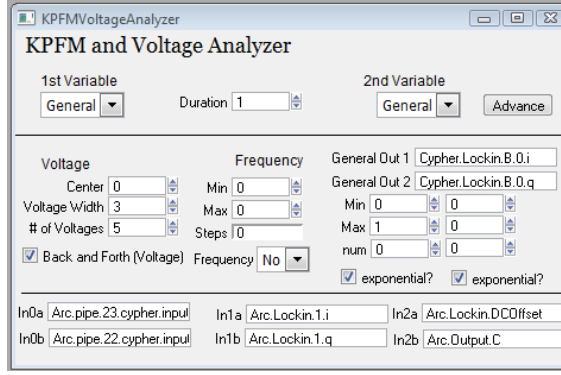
KPFMVoltageAnalyzer

KPFM and Voltage Analyzer

1st Variable
General
Duration 1
2nd Variable
General
Advance

Voltage
Center 0
Voltage Width 3
# of Voltages 5
Back and Forth (Voltage)

Frequency
Min 0
Max 0
Steps 0
Frequency No

General Out 1 Cypher.Lockin.B.0.i
General Out 2 Cypher.Lockin.B.0.q
Min 0 0
Max 1 0
num 0 0
exponential? exponential?

In0a Arc.pipe.23.cypher.input
In0b Arc.pipe.22.cypher.input
In1a Arc.Lockin.1.i
In1b Arc.Lockin.1.q
In2a Arc.Lockin.DCOffset
In2b Arc.Output.C